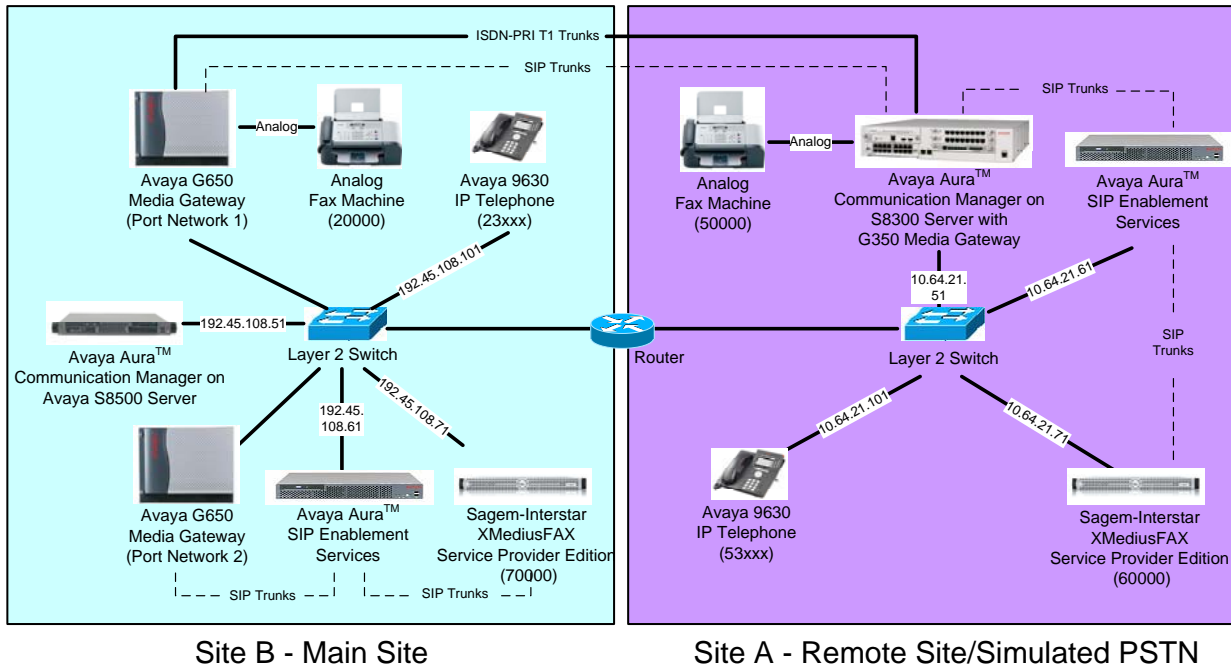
ISDN-PRI T1 Trunks

SIP Trunks

Analog

Avaya G650 Media Gateway (Port Network 1)

Analog Fax Machine (20000)

Avaya 9630 IP Telephone (23xxx)

192.45.108.101

192.45.108.51

Avaya Aura$^{TM}$ Communication Manager on Avaya S8500 Server

Layer 2 Switch

192.45.108.61

192.45.108.71

Avaya G650 Media Gateway (Port Network 2)

Avaya Aura$^{TM}$ SIP Enablement Services

Sagem-Interstar XMediusFAX Service Provider Edition (70000)

SIP Trunks

SIP Trunks

Router

SIP Trunks

Analog

Analog Fax Machine (50000)

Avaya Aura$^{TM}$ Communication Manager on S8300 Server with G350 Media Gateway

Avaya Aura$^{TM}$ SIP Enablement Services

10.64.21.51

10.64.21.61

Layer 2 Switch

SIP Trunks

10.64.21.101

10.64.21.71

Avaya 9630 IP Telephone (53xxx)

Sagem-Interstar XMediusFAX Service Provider Edition (60000)

Site B - Main Site

Site A - Remote Site/Simulated PSTN